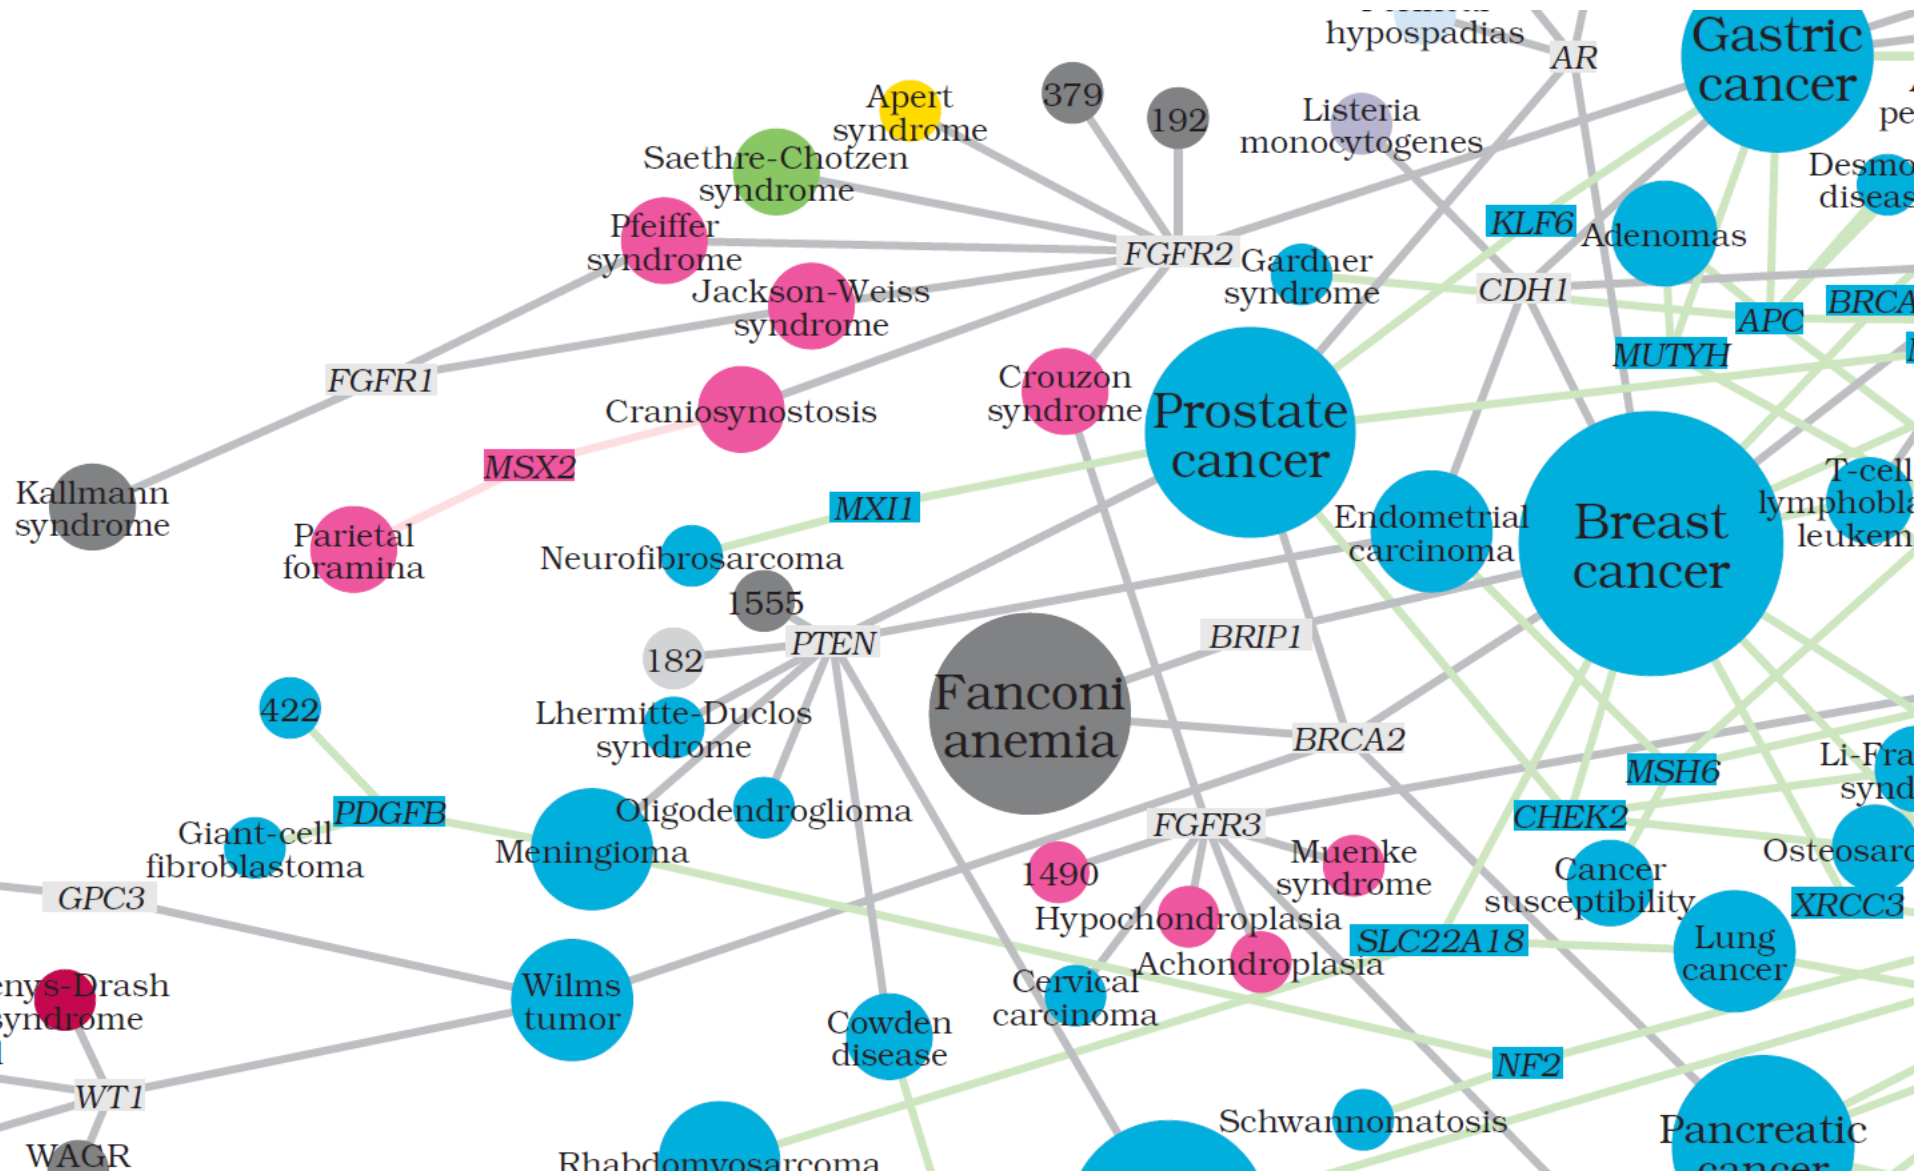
hypospadias
AR
Gastric cancer
pe
Apert syndrome
379
192
Listeria monocytogenes
Saethre-Chotzen syndrome
Desmo diseas
Pfeiffer syndrome
KLF6
Adenomas
FGFR2
Gardner syndrome
CDH1
Jackson-Weiss syndrome
APC
BRCA
MUTYH
FGFR1
Crouzon syndrome
Prostate cancer
Craniosynostosis
MSX2
T-cell lymphobla leukem
Kallmann syndrome
MXI1
Endometrial carcinoma
Breast cancer
Parietal foramina
Neurofibrosarcoma
1555
PTEN
BRIP1
182
Fanconi anemia
422
Lhermitte-Duclos syndrome
BRCA2
Li-Fra synd
MSH6
PDGFB
Oligodendroglioma
Giant-cell fibroblastoma
CHEK2
FGFR3
Meningioma
Muenke syndrome
Osteosarc
1490
Cancer susceptibility
GPC3
XRCC3
Hypochondroplasia
Lung cancer
SLC22A18
enys-Drash yndrome
Achondroplasia
Wilms tumor
Cervical carcinoma
Cowden disease
NF2
WT1
Schwannomatosis
Pancreatic
WAGR
Rhabdomyosarcoma